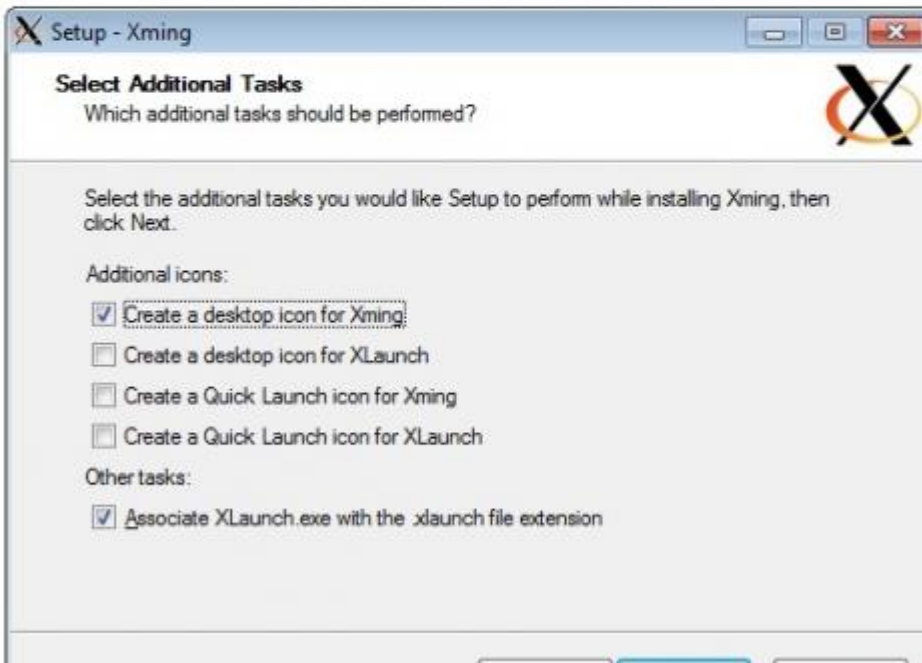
Setup - Xming

Select Additional Tasks
Which additional tasks should be performed?

Select the additional tasks you would like Setup to perform while installing Xming, then click Next.

Additional icons:

☑ Create a desktop icon for Xming
☐ Create a desktop icon for XLaunch
☐ Create a Quick Launch icon for Xming
☐ Create a Quick Launch icon for XLaunch

Other tasks:

☑ Associate XLaunch.exe with the .xlaunch file extension